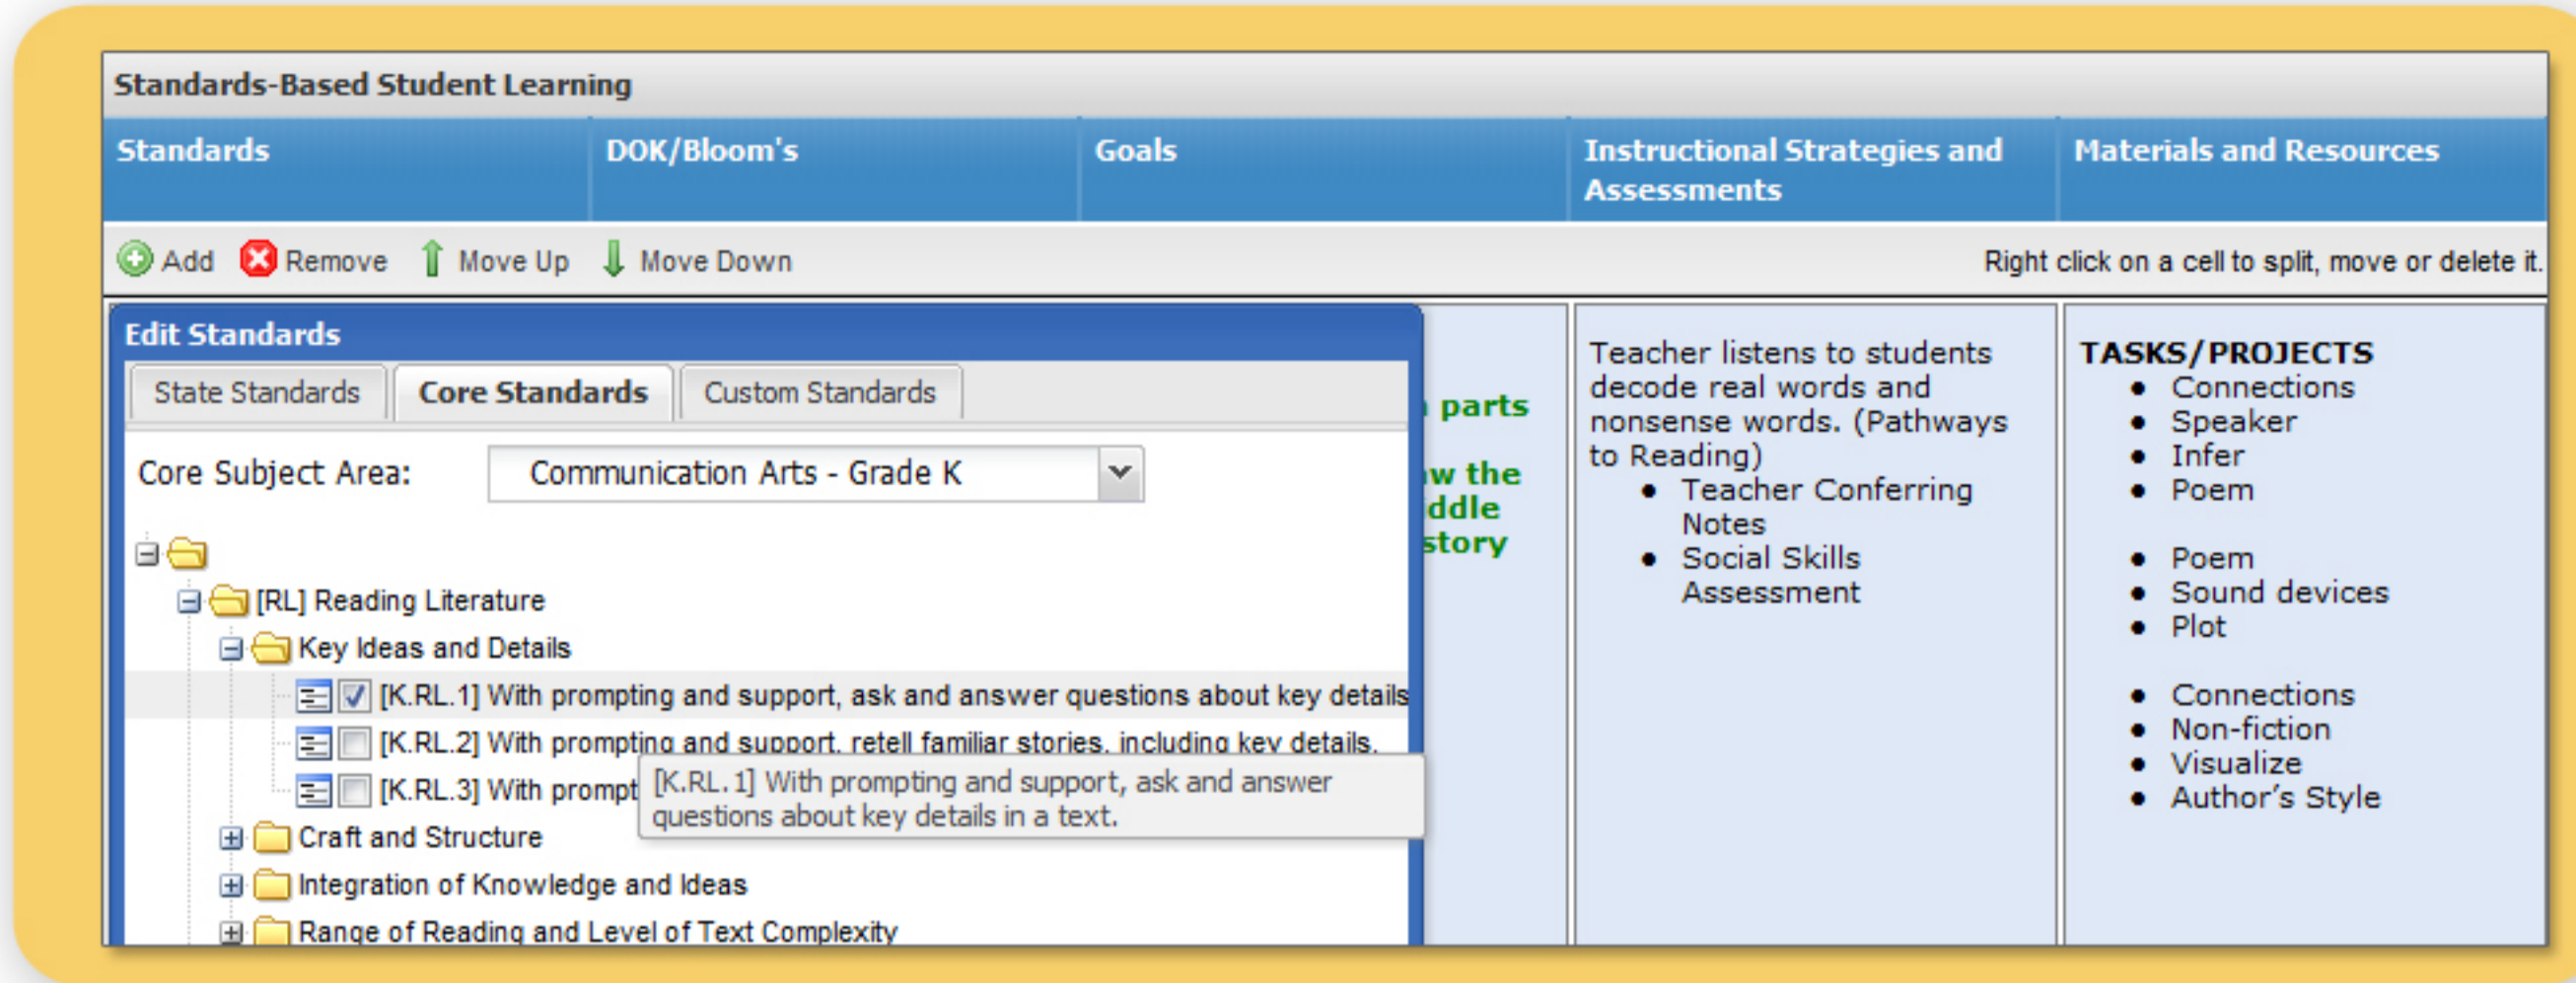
Standards-Based Student Learning

| Standards | DOK/Bloom's | Goals | Instructional Strategies and Assessments | Materials and Resources |
|---|---|---|---|---|

Add Remove Move Up Move Down Right click on a cell to split, move or delete it.

Edit Standards

State Standards Core Standards Custom Standards

Core Subject Area: Communication Arts - Grade K

[RL] Reading Literature
Key Ideas and Details
[K.RL.1] With prompting and support, ask and answer questions about key details
[K.RL.2] With prompting and support, retell familiar stories, including key details.
[K.RL.3] With prompt
[K.RL.1] With prompting and support, ask and answer questions about key details in a text.
Craft and Structure
Integration of Knowledge and Ideas
Range of Reading and Level of Text Complexity

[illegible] parts

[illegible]w the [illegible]ddle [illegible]story

Teacher listens to students decode real words and nonsense words. (Pathways to Reading)
- Teacher Conferring Notes
- Social Skills Assessment

TASKS/PROJECTS
- Connections
- Speaker
- Infer
- Poem

- Poem
- Sound devices
- Plot

- Connections
- Non-fiction
- Visualize
- Author's Style